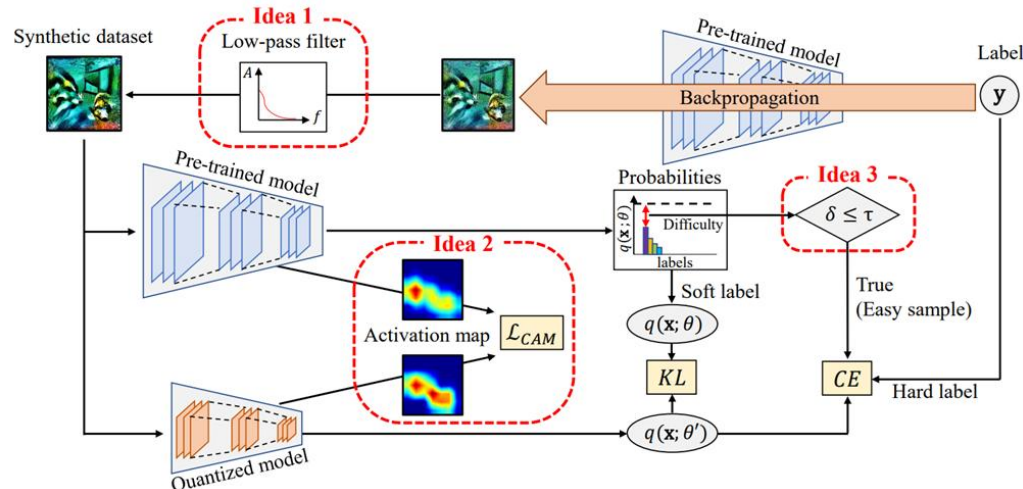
Idea 1

Synthetic dataset

Low-pass filter

$A$

$f$

Pre-trained model

Label

$\mathbf{y}$

Backpropagation

Pre-trained model

Probabilities

$q(\mathbf{x};\theta)$

Difficulty

labels

Idea 3

$\delta \leq \tau$

Idea 2

Soft label

True
(Easy sample)

Activation map

$\mathcal{L}_{CAM}$

$q(\mathbf{x};\theta)$

$KL$

$CE$

Hard label

$q(\mathbf{x};\theta')$

Quantized model